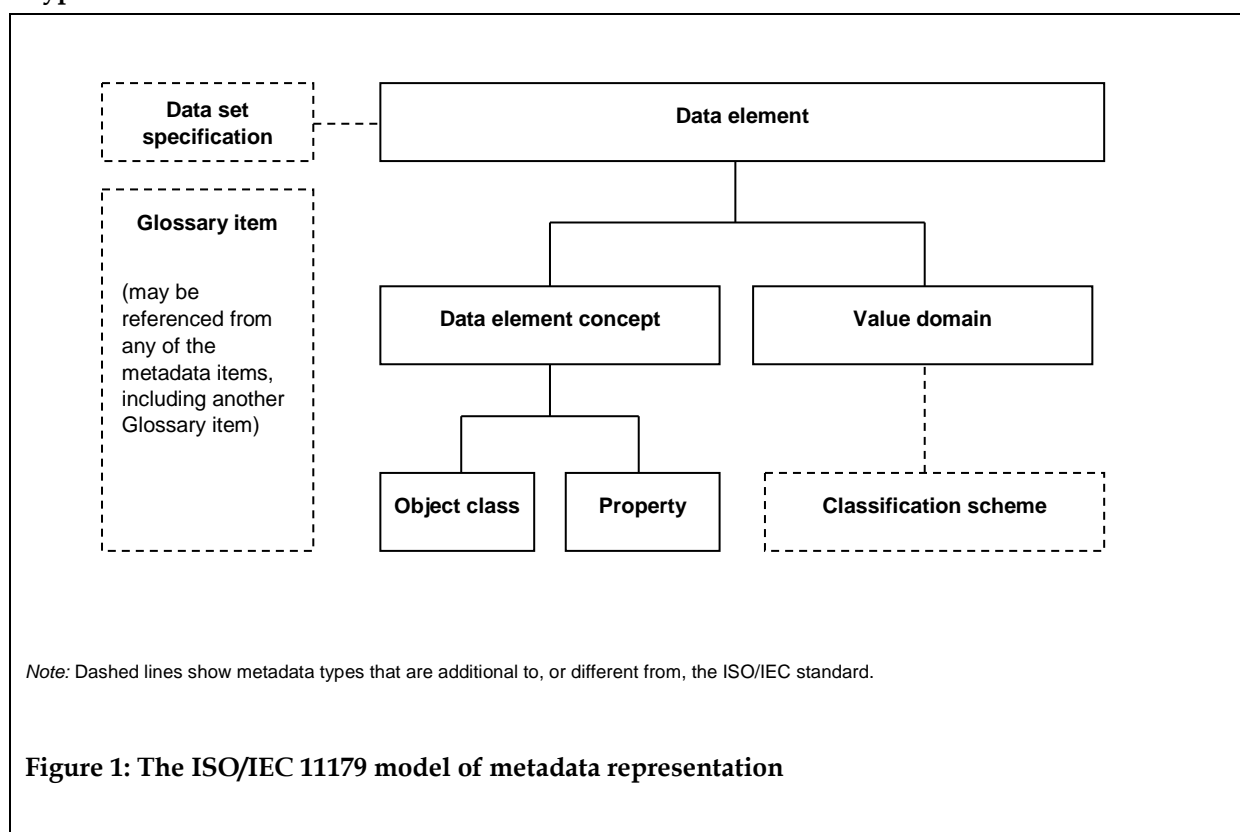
Data set specification

Data element

Glossary item

(may be referenced from any of the metadata items, including another Glossary item)

Data element concept

Value domain

Object class

Property

Classification scheme

*Note:* Dashed lines show metadata types that are additional to, or different from, the ISO/IEC standard.

**Figure 1: The ISO/IEC 11179 model of metadata representation**